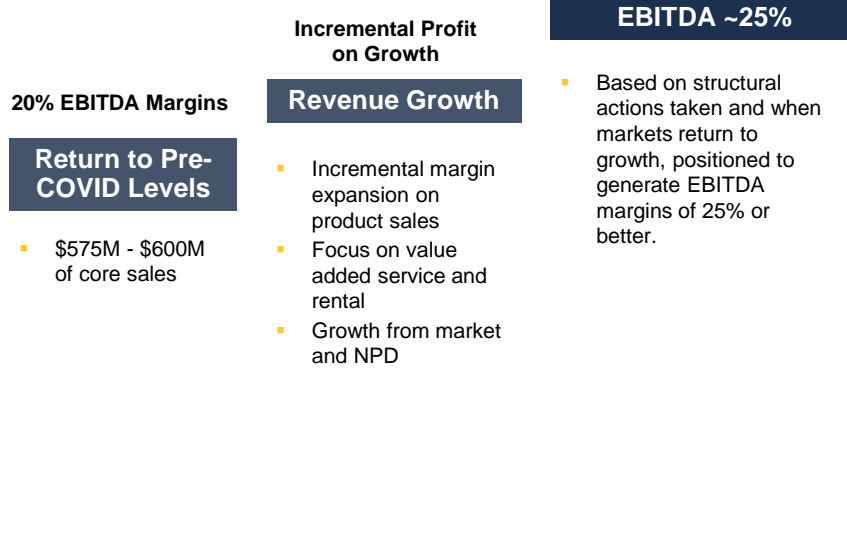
20% EBITDA Margins

Return to Pre-COVID Levels

- $575M - $600M of core sales

Incremental Profit on Growth

Revenue Growth

- Incremental margin expansion on product sales
- Focus on value added service and rental
- Growth from market and NPD

EBITDA ~25%

- Based on structural actions taken and when markets return to growth, positioned to generate EBITDA margins of 25% or better.